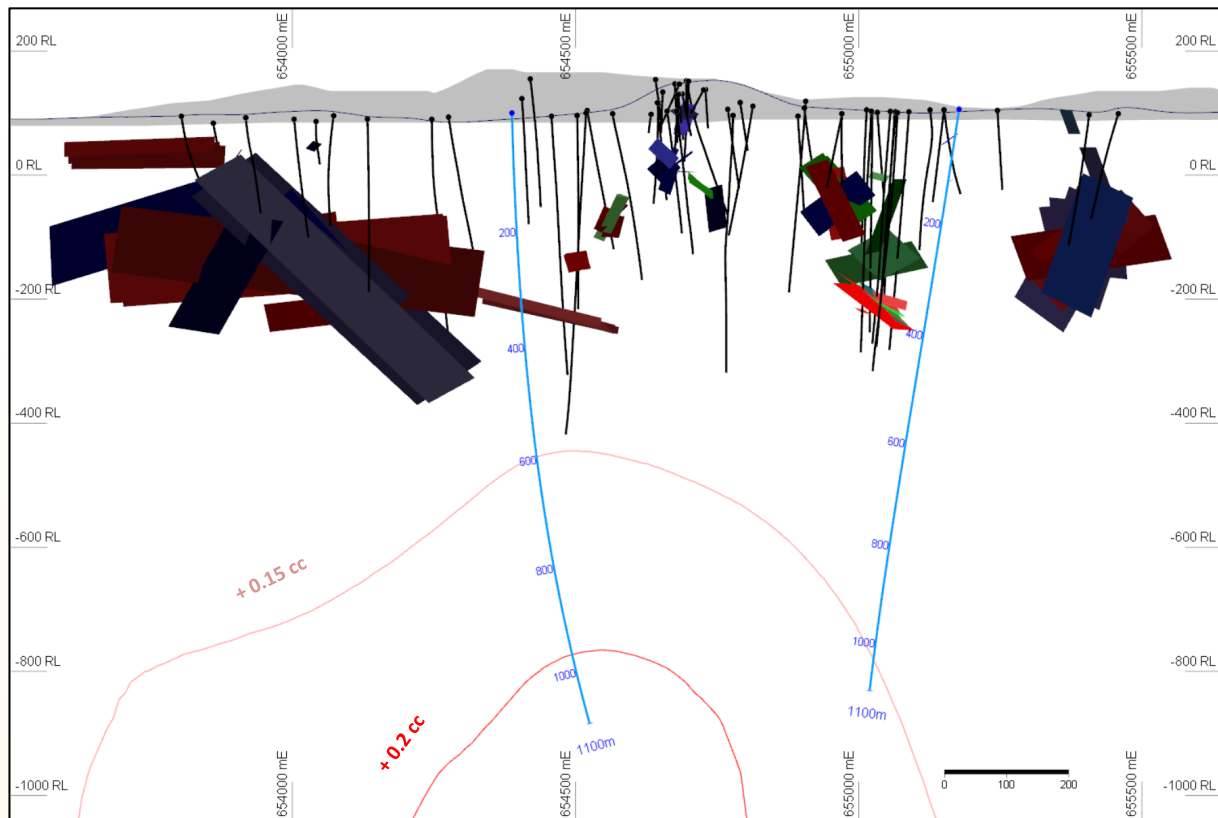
654000 mE
654500 mE
655000 mE
655500 mE

200 RL
200 RL
0 RL
0 RL
-200 RL
-200 RL
-400 RL
-400 RL
-600 RL
-600 RL
-800 RL
-800 RL
-1000 RL
-1000 RL

200
400
600
800
1000
1100m

200
400
600
800
1000
1100m

+ 0.15 cc
+ 0.2 cc

0
100
200

654000 mE
654500 mE
655000 mE
655500 mE